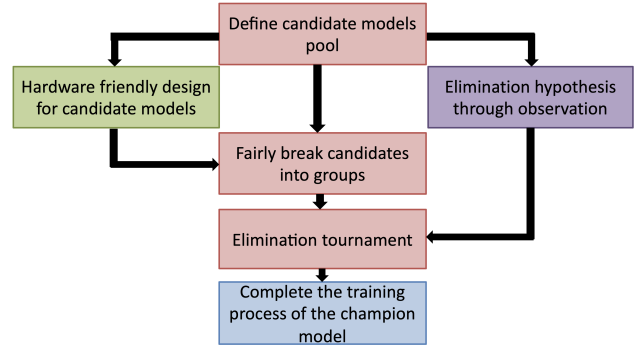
Define candidate models pool

Hardware friendly design for candidate models

Elimination hypothesis through observation

Fairly break candidates into groups

Elimination tournament

Complete the training process of the champion model